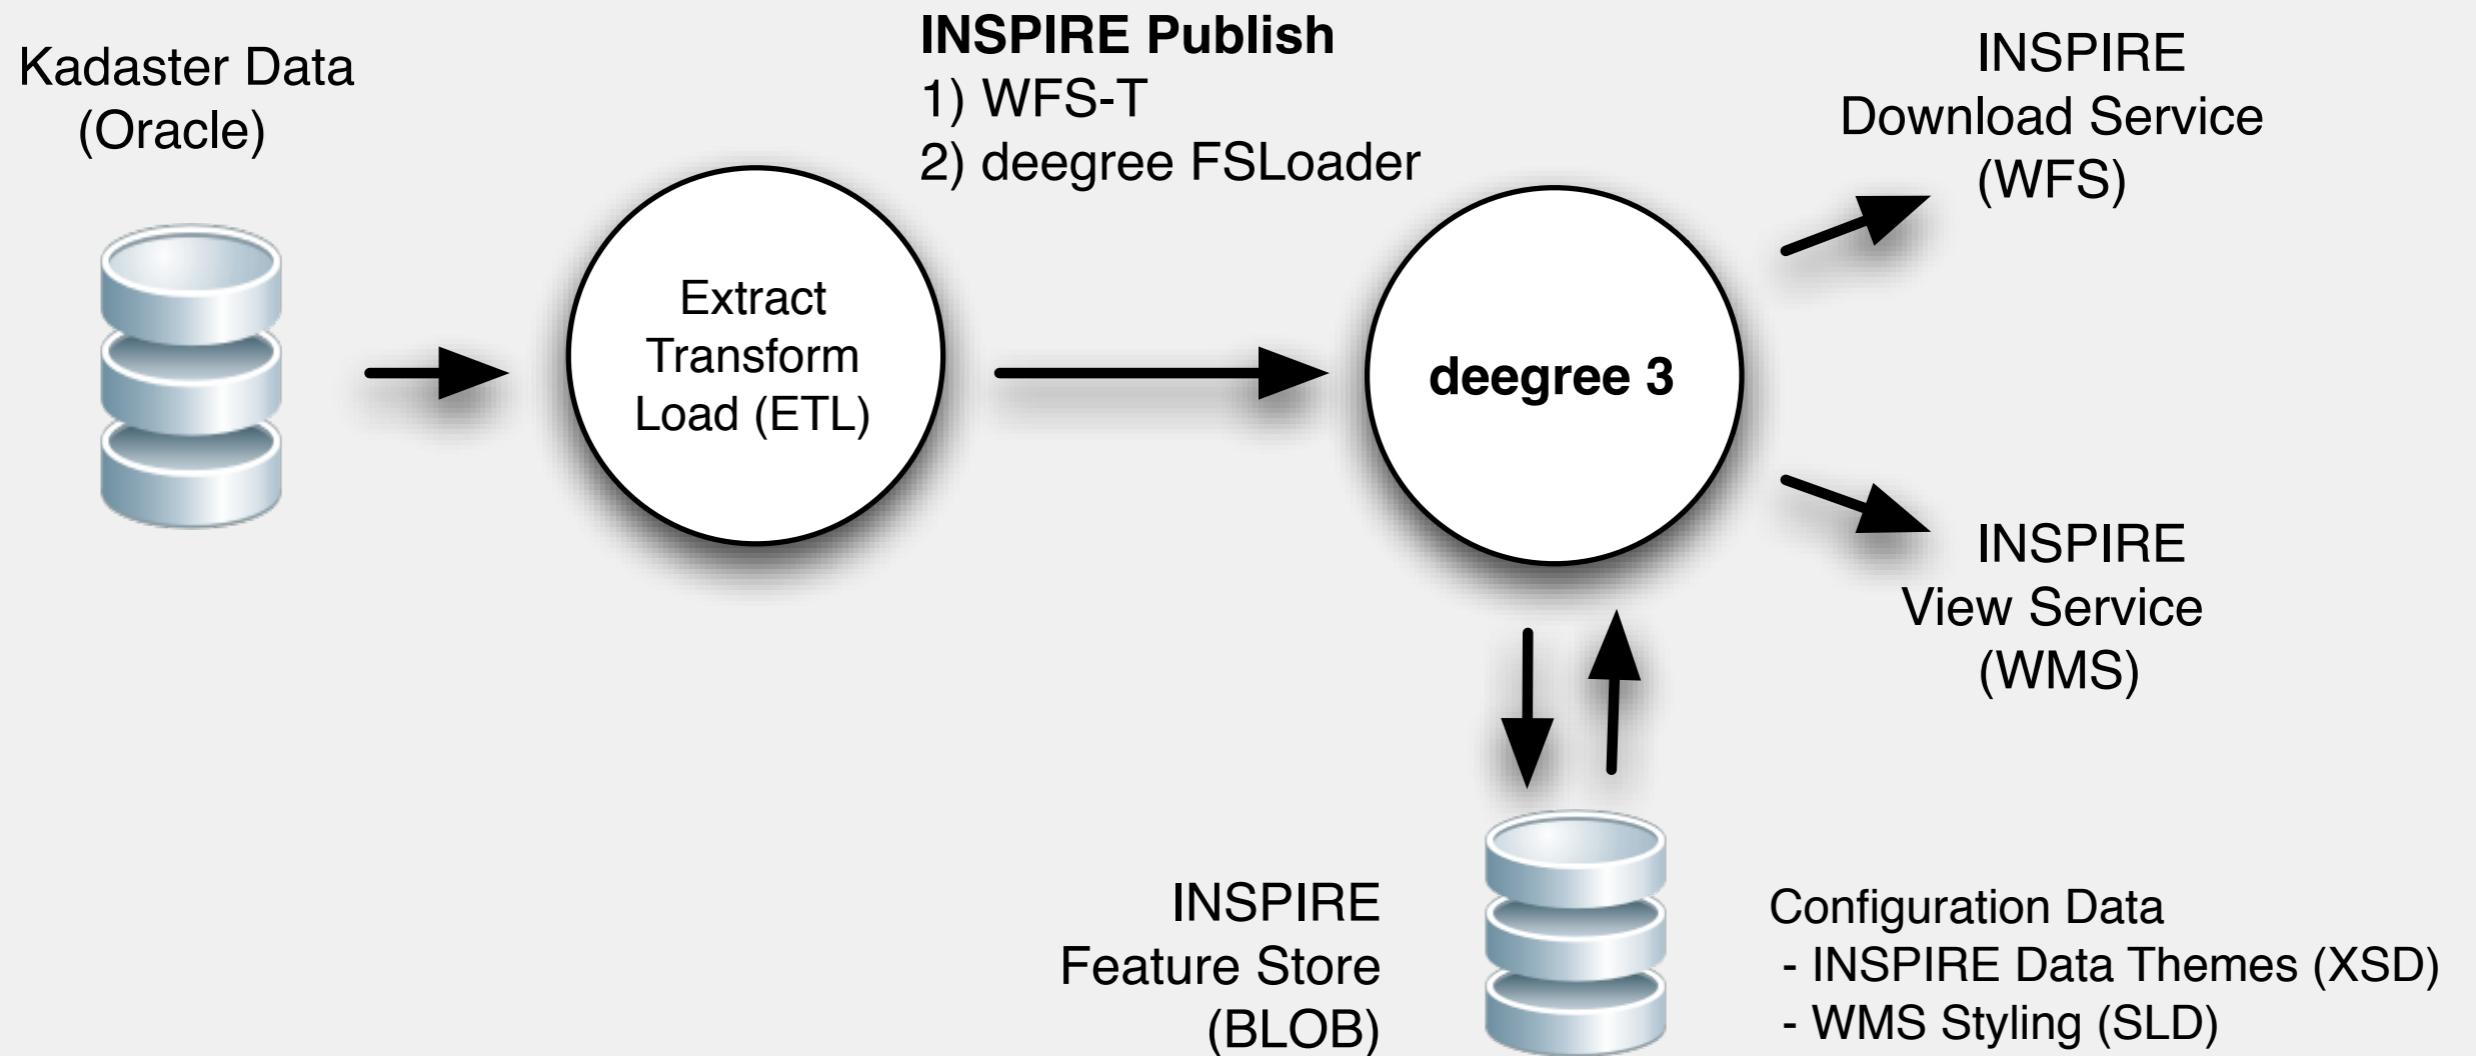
Kadaster Data
(Oracle)

Extract
Transform
Load (ETL)

INSPIRE Publish
1) WFS-T
2) deegree FSLoader

deegree 3

INSPIRE
Download Service
(WFS)

INSPIRE
View Service
(WMS)

INSPIRE
Feature Store
(BLOB)

Configuration Data
- INSPIRE Data Themes (XSD)
- WMS Styling (SLD)